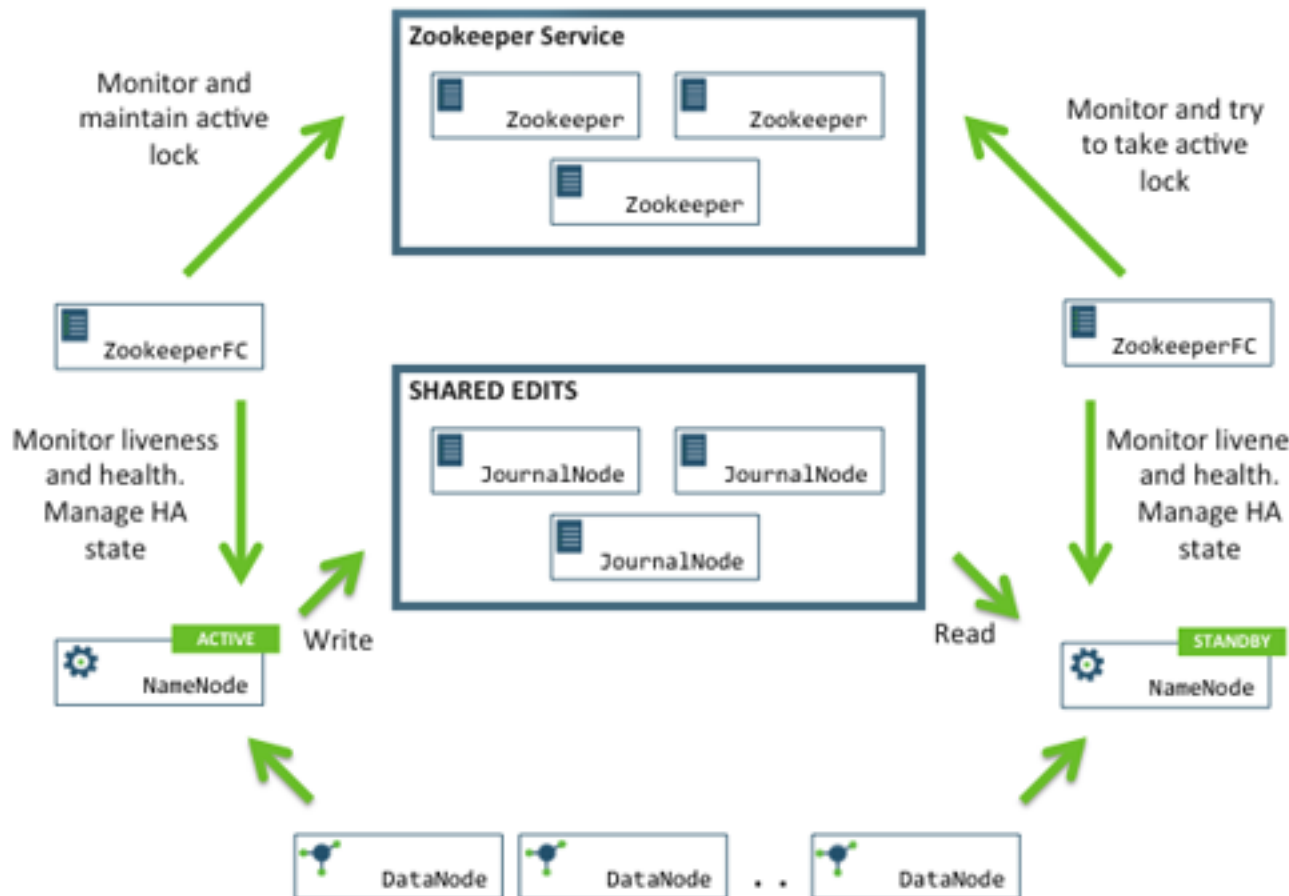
Monitor and maintain active lock

Zookeeper Service

Zookeeper

Zookeeper

Zookeeper

Monitor and try to take active lock

ZookeeperFC

ZookeeperFC

Monitor liveness and health. Manage HA state

SHARED EDITS

JournalNode

JournalNode

JournalNode

Monitor livene and health. Manage HA state

ACTIVE

NameNode

Write

Read

STANDBY

NameNode

DataNode

DataNode

. .

DataNode